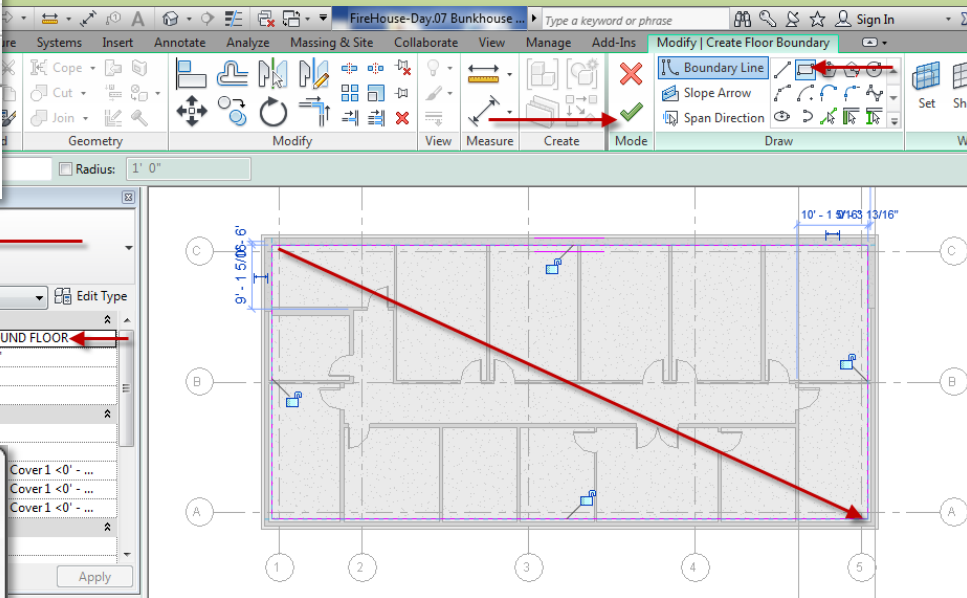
FireHouse-Day.07 Bunkhouse ...
Type a keyword or phrase
Sign In
ire Systems Insert Annotate Analyze Massing & Site Collaborate View Manage Add-Ins Modify | Create Floor Boundary
Cope
Cut
Join
Geometry
Modify
View
Measure
Create
Mode
Boundary Line
Slope Arrow
Span Direction
Draw
Set
Sh
d
W
Radius: 1' 0"
Edit Type
UND FLOOR
Cover 1 <0' - ...
Cover 1 <0' - ...
Cover 1 <0' - ...
Apply
9' - 1 5/16' - 6"
10' - 1 5/163 13/16"
C
C
B
B
A
A
1
2
3
4
5